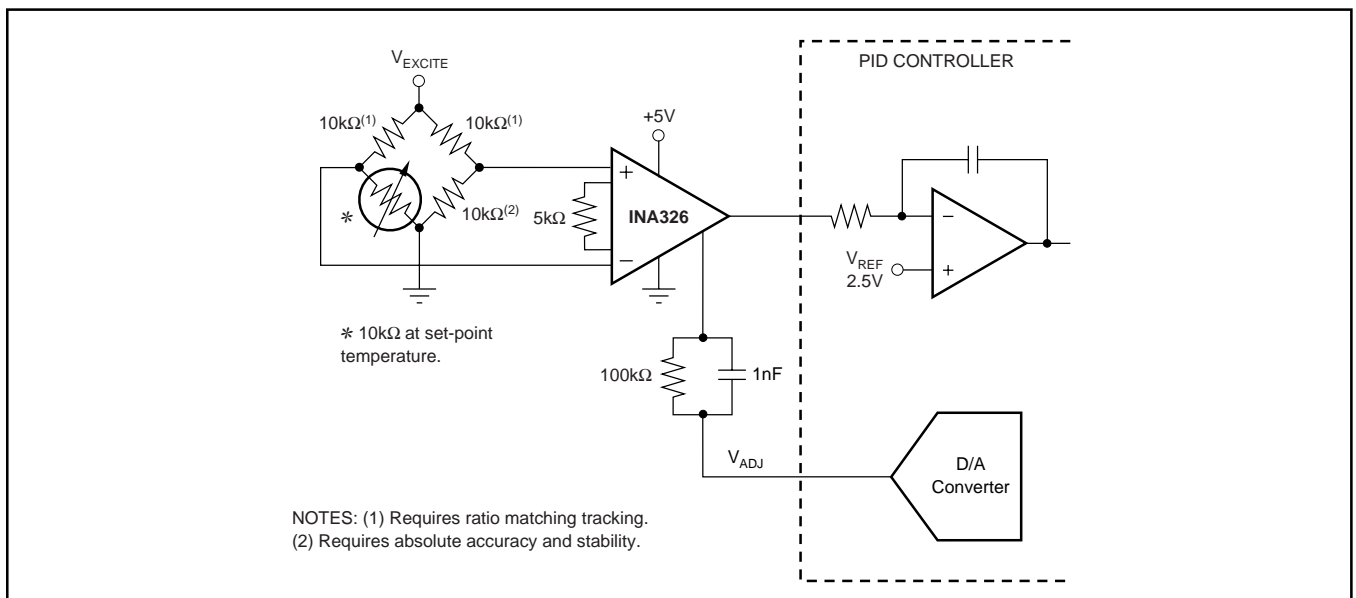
$V_{EXCITE}$

$10k\Omega^{(1)}$

$10k\Omega^{(1)}$

$10k\Omega^{(2)}$

*

+5V

+

$5k\Omega$

INA326

–

PID CONTROLLER

–

$V_{REF}$
2.5V

+

* $10k\Omega$ at set-point temperature.

$100k\Omega$

1nF

$V_{ADJ}$

D/A Converter

NOTES: (1) Requires ratio matching tracking.
(2) Requires absolute accuracy and stability.